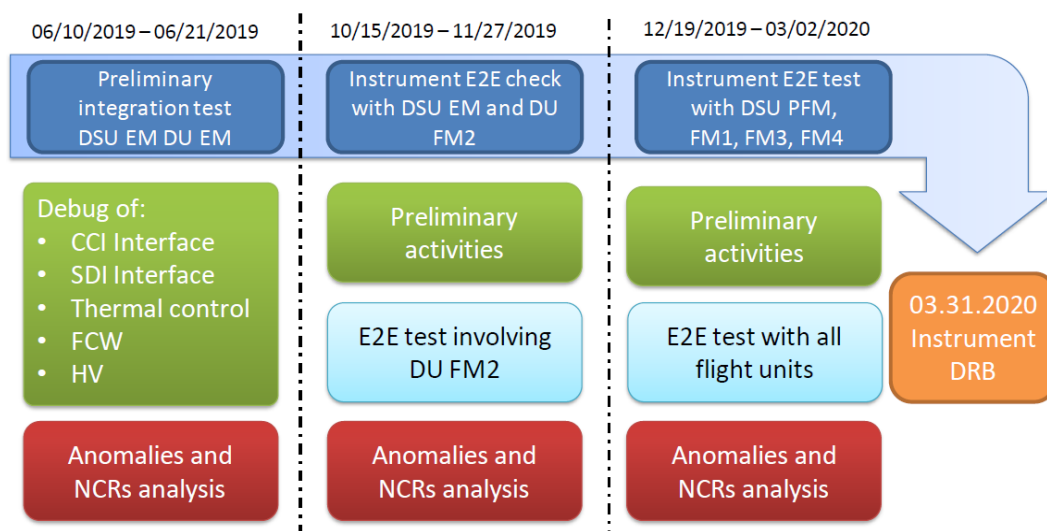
06/10/2019 – 06/21/2019

Preliminary integration test DSU EM DU EM

Debug of:
- CCI Interface
- SDI Interface
- Thermal control
- FCW
- HV

Anomalies and NCRs analysis

10/15/2019 – 11/27/2019

Instrument E2E check with DSU EM and DU FM2

Preliminary activities

E2E test involving DU FM2

Anomalies and NCRs analysis

12/19/2019 – 03/02/2020

Instrument E2E test with DSU PFM, FM1, FM3, FM4

Preliminary activities

E2E test with all flight units

Anomalies and NCRs analysis

03.31.2020 Instrument DRB